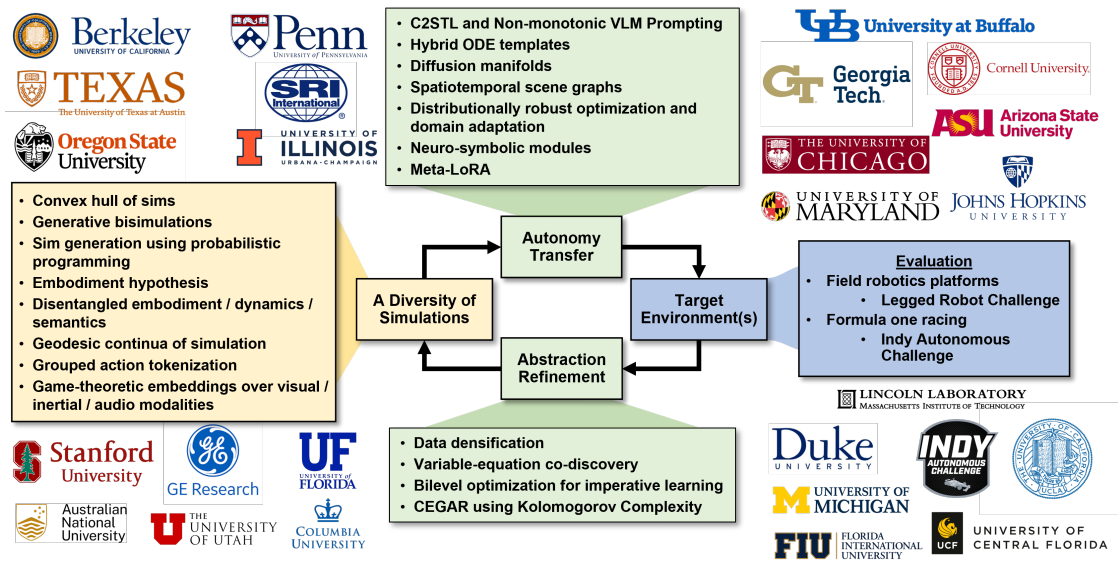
Berkeley
UNIVERSITY OF CALIFORNIA

Penn
UNIVERSITY OF PENNSYLVANIA

TEXAS
The University of Texas at Austin

SRI International

Oregon State University

UNIVERSITY OF ILLINOIS
URBANA-CHAMPAIGN

- C2STL and Non-monotonic VLM Prompting
- Hybrid ODE templates
- Diffusion manifolds
- Spatiotemporal scene graphs
- Distributionally robust optimization and domain adaptation
- Neuro-symbolic modules
- Meta-LoRA

University at Buffalo

Georgia Tech

Cornell University

Arizona State University

THE UNIVERSITY OF CHICAGO

UNIVERSITY OF MARYLAND

JOHNS HOPKINS UNIVERSITY

- Convex hull of sims
- Generative bisimulations
- Sim generation using probabilistic programming
- Embodiment hypothesis
- Disentangled embodiment / dynamics / semantics
- Geodesic continua of simulation
- Grouped action tokenization
- Game-theoretic embeddings over visual / inertial / audio modalities

Autonomy Transfer

A Diversity of Simulations

Target Environment(s)

Abstraction Refinement

Evaluation
- Field robotics platforms
  - Legged Robot Challenge
- Formula one racing
  - Indy Autonomous Challenge

LINCOLN LABORATORY
MASSACHUSETTS INSTITUTE OF TECHNOLOGY

Stanford University

GE Research

UF
UNIVERSITY of FLORIDA

Australian National University

THE UNIVERSITY OF UTAH

COLUMBIA UNIVERSITY

- Data densification
- Variable-equation co-discovery
- Bilevel optimization for imperative learning
- CEGAR using Kolomogorov Complexity

Duke
UNIVERSITY

INDY AUTONOMOUS CHALLENGE

UCLA

UNIVERSITY OF MICHIGAN

FIU FLORIDA INTERNATIONAL UNIVERSITY

UCF UNIVERSITY OF CENTRAL FLORIDA